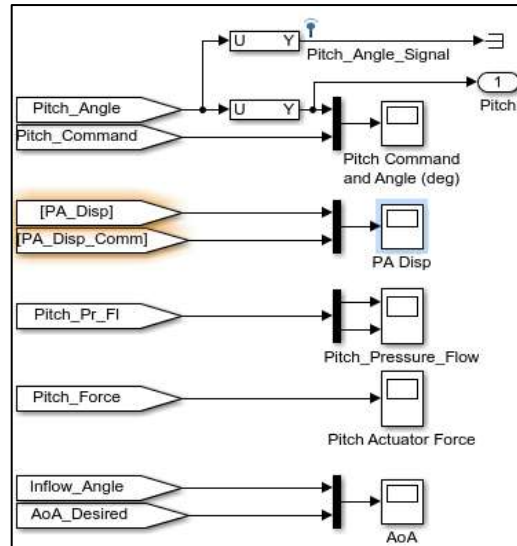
U Y

Pitch_Angle_Signal

Pitch_Angle

U Y

1

Pitch

Pitch_Command

Pitch Command and Angle (deg)

[PA_Disp]

[PA_Disp_Comm]

PA Disp

Pitch_Pr_Fl

Pitch_Pressure_Flow

Pitch_Force

Pitch Actuator Force

Inflow_Angle

AoA_Desired

AoA